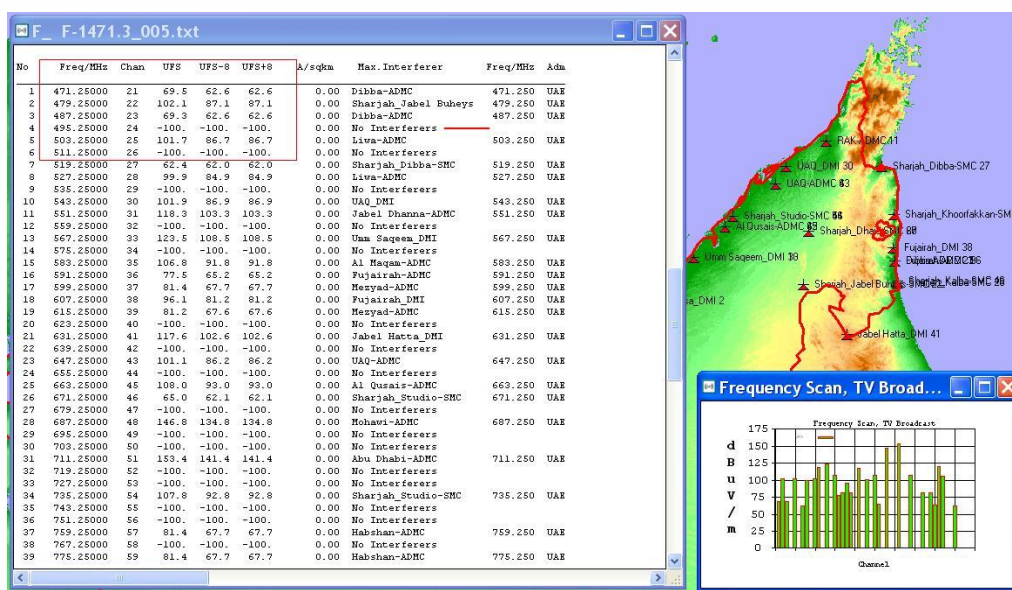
F_ F-1471.3_005.txt

| No | Freq/MHz | Chan | UFS | UFS-8 | UFS+8 | A/sqkm | Max.Interferer | Freq/MHz | Adm |
|---|---|---|---|---|---|---|---|---|---|
| 1 | 471.25000 | 21 | 69.5 | 62.6 | 62.6 | 0.00 | Dibba-ADMC | 471.250 | UAE |
| 2 | 479.25000 | 22 | 102.1 | 87.1 | 87.1 | 0.00 | Sharjah_Jabel Buheys | 479.250 | UAE |
| 3 | 487.25000 | 23 | 69.3 | 62.6 | 62.6 | 0.00 | Dibba-ADMC | 487.250 | UAE |
| 4 | 495.25000 | 24 | -100. | -100. | -100. | 0.00 | No Interferers | | |
| 5 | 503.25000 | 25 | 101.7 | 86.7 | 86.7 | 0.00 | Liwa-ADMC | 503.250 | UAE |
| 6 | 511.25000 | 26 | -100. | -100. | -100. | 0.00 | No Interferers | | |
| 7 | 519.25000 | 27 | 62.4 | 62.0 | 62.0 | 0.00 | Sharjah_Dibba-SMC | 519.250 | UAE |
| 8 | 527.25000 | 28 | 99.9 | 84.9 | 84.9 | 0.00 | Liwa-ADMC | 527.250 | UAE |
| 9 | 535.25000 | 29 | -100. | -100. | -100. | 0.00 | No Interferers | | |
| 10 | 543.25000 | 30 | 101.9 | 86.9 | 86.9 | 0.00 | UAQ_DMI | 543.250 | UAE |
| 11 | 551.25000 | 31 | 118.3 | 103.3 | 103.3 | 0.00 | Jabel Dhanna-ADMC | 551.250 | UAE |
| 12 | 559.25000 | 32 | -100. | -100. | -100. | 0.00 | No Interferers | | |
| 13 | 567.25000 | 33 | 123.5 | 108.5 | 108.5 | 0.00 | Umm Saqeem_DMI | 567.250 | UAE |
| 14 | 575.25000 | 34 | -100. | -100. | -100. | 0.00 | No Interferers | | |
| 15 | 583.25000 | 35 | 106.8 | 91.8 | 91.8 | 0.00 | Al Maqam-ADMC | 583.250 | UAE |
| 16 | 591.25000 | 36 | 77.5 | 65.2 | 65.2 | 0.00 | Fujairah-ADMC | 591.250 | UAE |
| 17 | 599.25000 | 37 | 81.4 | 67.7 | 67.7 | 0.00 | Mezyad-ADMC | 599.250 | UAE |
| 18 | 607.25000 | 38 | 96.1 | 81.2 | 81.2 | 0.00 | Fujairah_DMI | 607.250 | UAE |
| 19 | 615.25000 | 39 | 81.2 | 67.6 | 67.6 | 0.00 | Mezyad-ADMC | 615.250 | UAE |
| 20 | 623.25000 | 40 | -100. | -100. | -100. | 0.00 | No Interferers | | |
| 21 | 631.25000 | 41 | 117.6 | 102.6 | 102.6 | 0.00 | Jabel Hatta_DMI | 631.250 | UAE |
| 22 | 639.25000 | 42 | -100. | -100. | -100. | 0.00 | No Interferers | | |
| 23 | 647.25000 | 43 | 101.1 | 86.2 | 86.2 | 0.00 | UAQ-ADMC | 647.250 | UAE |
| 24 | 655.25000 | 44 | -100. | -100. | -100. | 0.00 | No Interferers | | |
| 25 | 663.25000 | 45 | 108.0 | 93.0 | 93.0 | 0.00 | Al Qusais-ADMC | 663.250 | UAE |
| 26 | 671.25000 | 46 | 65.0 | 62.1 | 62.1 | 0.00 | Sharjah_Studio-SMC | 671.250 | UAE |
| 27 | 679.25000 | 47 | -100. | -100. | -100. | 0.00 | No Interferers | | |
| 28 | 687.25000 | 48 | 146.8 | 134.8 | 134.8 | 0.00 | Mohawi-ADMC | 687.250 | UAE |
| 29 | 695.25000 | 49 | -100. | -100. | -100. | 0.00 | No Interferers | | |
| 30 | 703.25000 | 50 | -100. | -100. | -100. | 0.00 | No Interferers | | |
| 31 | 711.25000 | 51 | 153.4 | 141.4 | 141.4 | 0.00 | Abu Dhabi-ADMC | 711.250 | UAE |
| 32 | 719.25000 | 52 | -100. | -100. | -100. | 0.00 | No Interferers | | |
| 33 | 727.25000 | 53 | -100. | -100. | -100. | 0.00 | No Interferers | | |
| 34 | 735.25000 | 54 | 107.8 | 92.8 | 92.8 | 0.00 | Sharjah_Studio-SMC | 735.250 | UAE |
| 35 | 743.25000 | 55 | -100. | -100. | -100. | 0.00 | No Interferers | | |
| 36 | 751.25000 | 56 | -100. | -100. | -100. | 0.00 | No Interferers | | |
| 37 | 759.25000 | 57 | 81.4 | 67.7 | 67.7 | 0.00 | Habshan-ADMC | 759.250 | UAE |
| 38 | 767.25000 | 58 | -100. | -100. | -100. | 0.00 | No Interferers | | |
| 39 | 775.25000 | 59 | 81.4 | 67.7 | 67.7 | 0.00 | Habshan-ADMC | 775.250 | UAE |

RAK-ADMC 11
UAQ_DMI 30
Sharjah_Dibba-SMC 27
UAQ-ADMC 63
Sharjah_Studio-SMC 66
Sharjah_Khoorfakkan-SM
Al Qusais-ADMC 65
Sharjah_Dhaid-SMC 68
Fujairah_DMI 38
Umm Saqeem_DMI 18
Fujairah-ADMC 36
Sharjah_Jabel Buheys
Sharjah_Kalba-SMC 28
a_DMI 2
Jabel Hatta_DMI 41

Frequency Scan, TV Broad...
Frequency Scan, TV Broadcast
dBuV/m
175
150
125
100
75
50
25
0
Channel